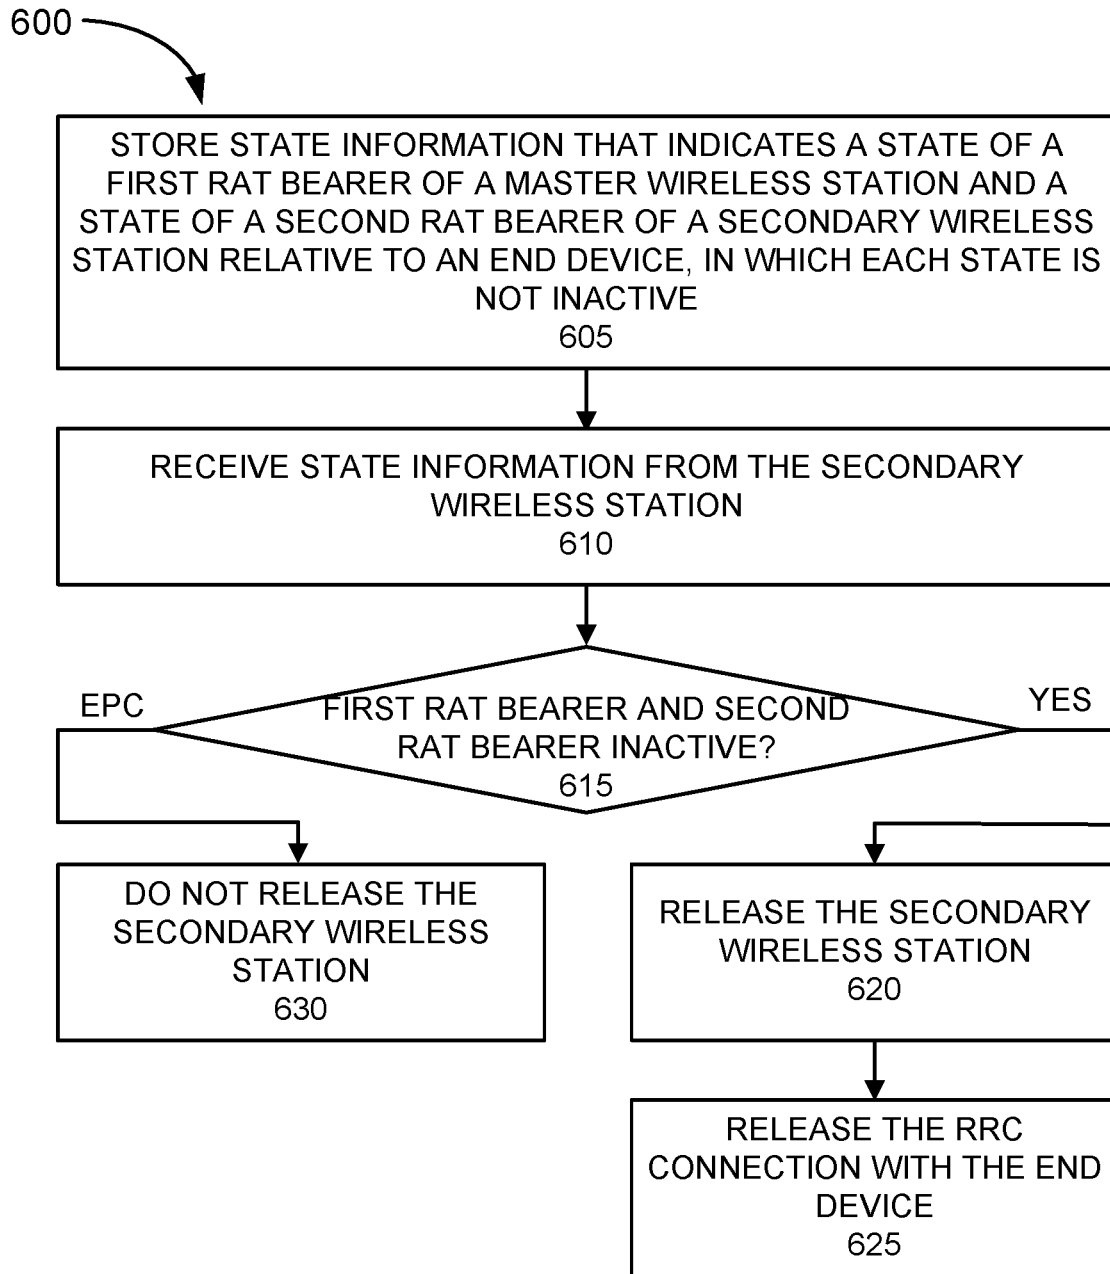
600

STORE STATE INFORMATION THAT INDICATES A STATE OF A FIRST RAT BEARER OF A MASTER WIRELESS STATION AND A STATE OF A SECOND RAT BEARER OF A SECONDARY WIRELESS STATION RELATIVE TO AN END DEVICE, IN WHICH EACH STATE IS NOT INACTIVE
605

RECEIVE STATE INFORMATION FROM THE SECONDARY WIRELESS STATION
610

EPC

FIRST RAT BEARER AND SECOND RAT BEARER INACTIVE?
615

YES

DO NOT RELEASE THE SECONDARY WIRELESS STATION
630

RELEASE THE SECONDARY WIRELESS STATION
620

RELEASE THE RRC CONNECTION WITH THE END DEVICE
625